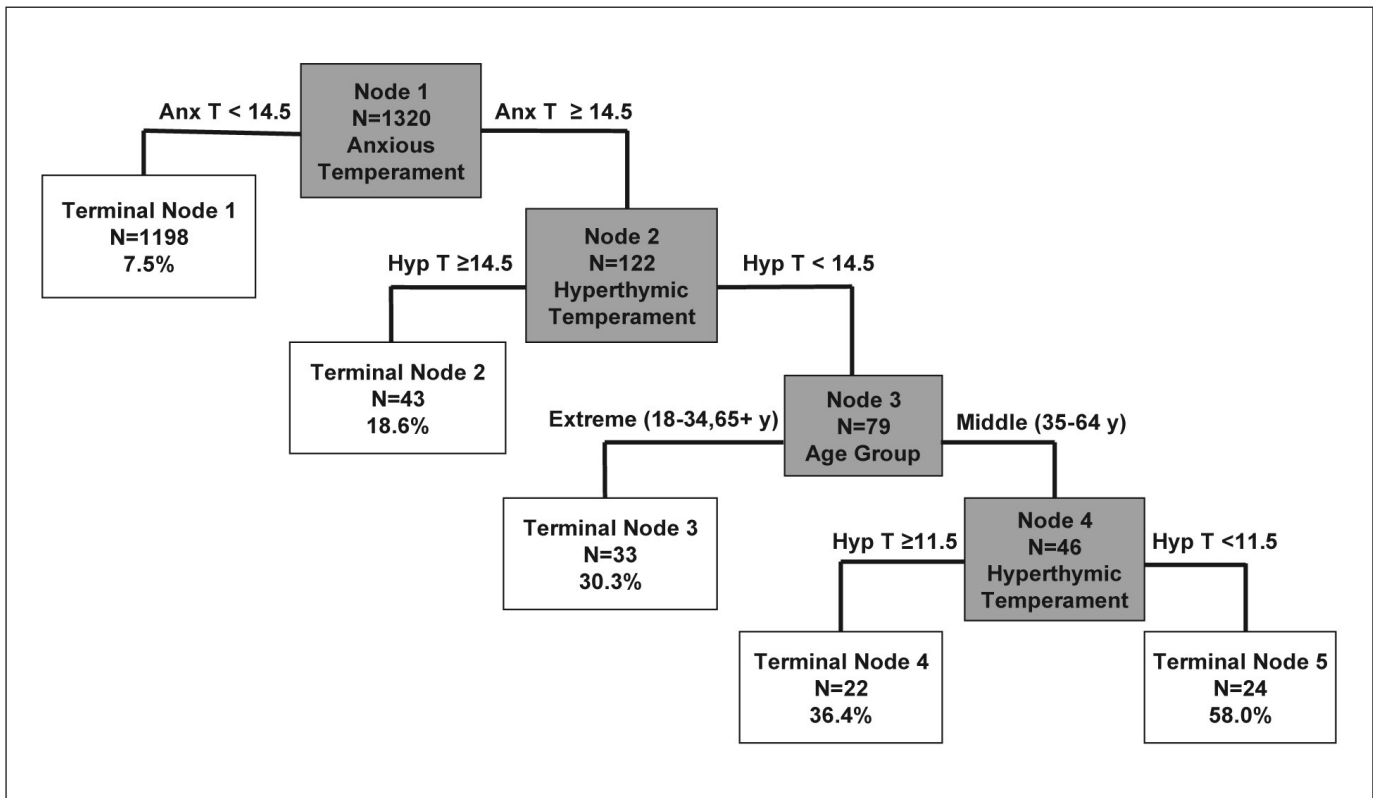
Node 1
N=1320
Anxious
Temperament

Anx T < 14.5

Anx T ≥ 14.5

Terminal Node 1
N=1198
7.5%

Node 2
N=122
Hyperthymic
Temperament

Hyp T ≥14.5

Hyp T < 14.5

Terminal Node 2
N=43
18.6%

Node 3
N=79
Age Group

Extreme (18-34,65+ y)

Middle (35-64 y)

Terminal Node 3
N=33
30.3%

Node 4
N=46
Hyperthymic
Temperament

Hyp T ≥11.5

Hyp T <11.5

Terminal Node 4
N=22
36.4%

Terminal Node 5
N=24
58.0%